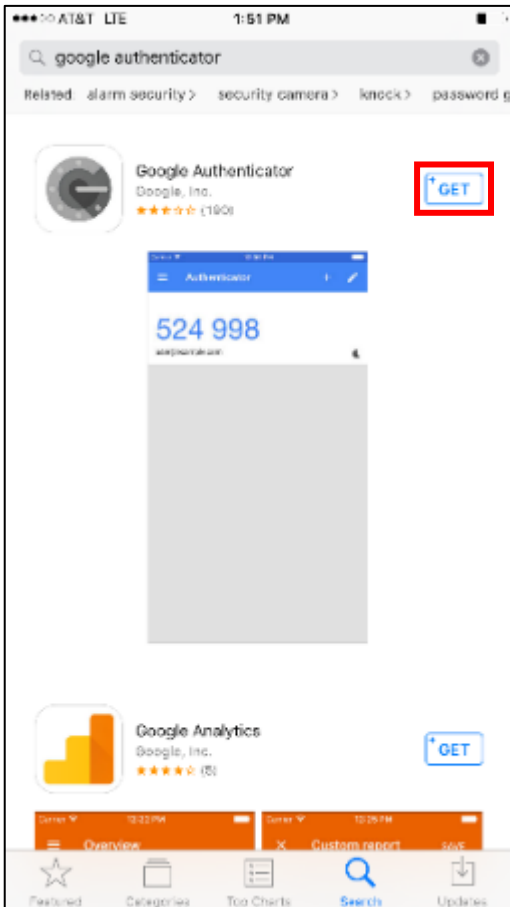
●●●○○ AT&T LTE 1:51 PM

google authenticator

Related: alarm security > security camera > knock > password g

Google Authenticator
Google, Inc.
★★★★☆ (190)

GET

Authenticator

524 998

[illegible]

Google Analytics
Google, Inc.
★★★★☆ (8)

GET

Overview

Custom report

Featured Categories Top Charts Search Updates